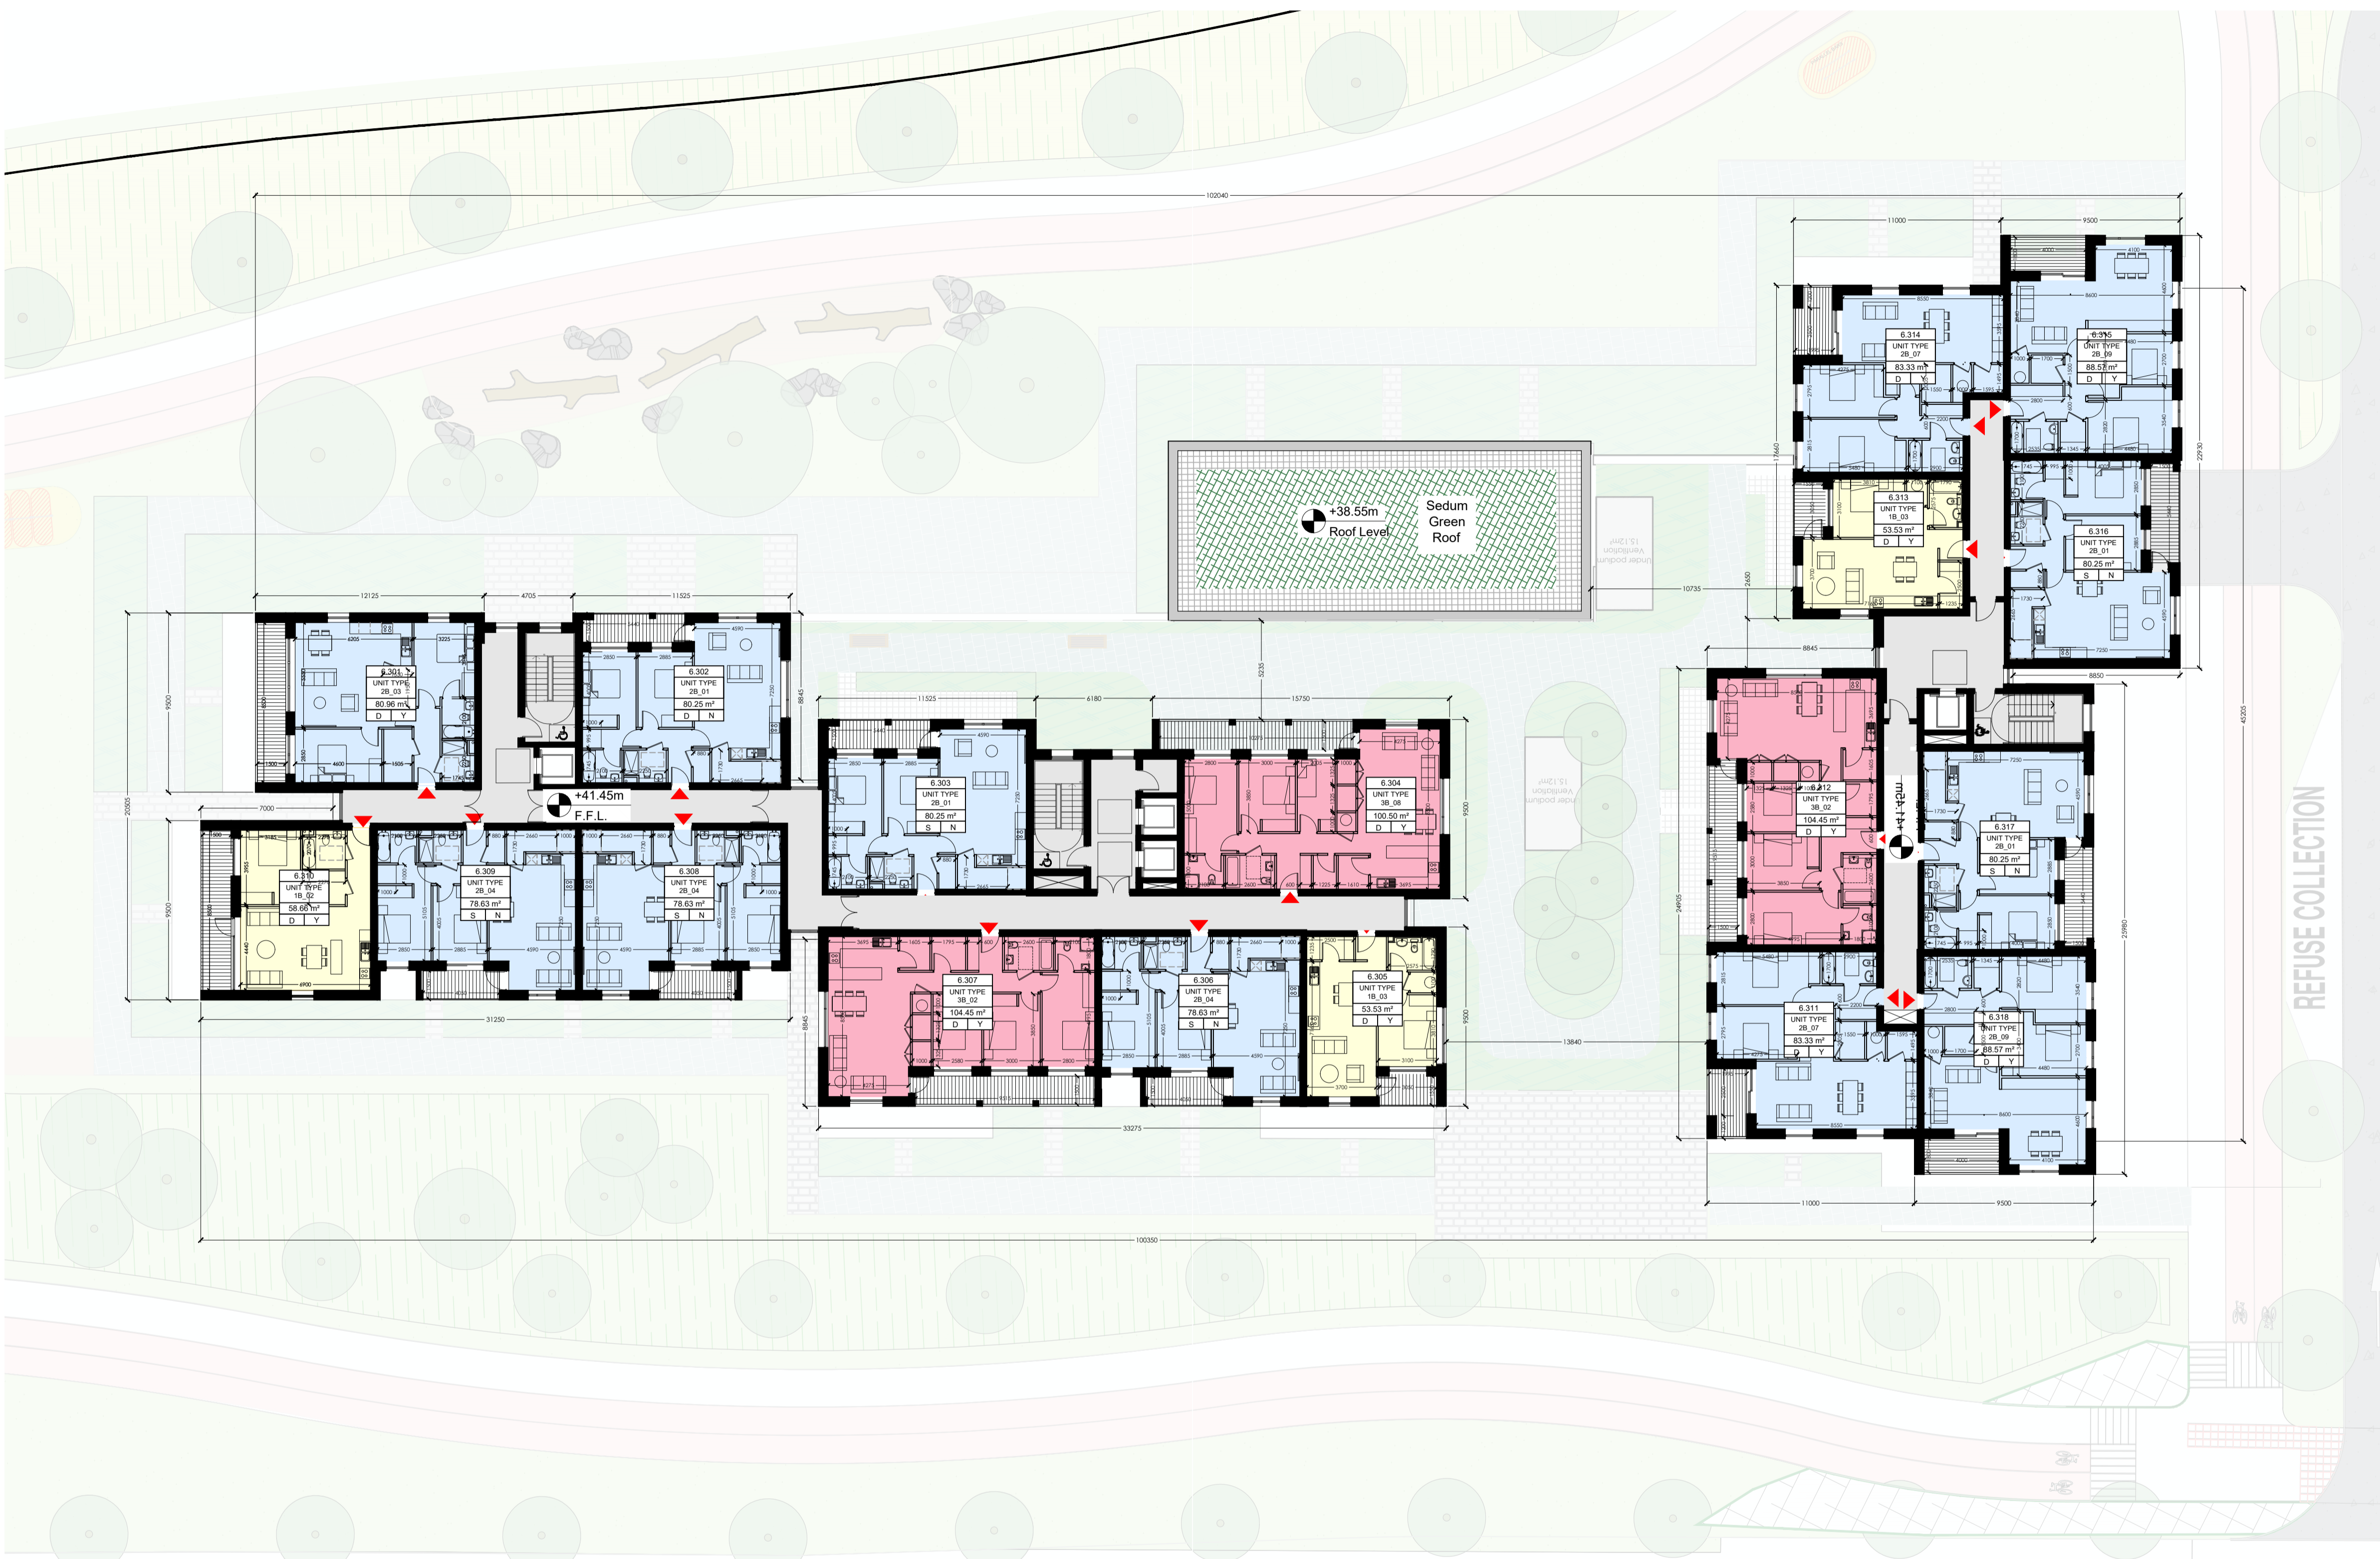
102040

11000 9500

6.314
UNIT TYPE
2B_07
83.33 m²
D Y

6.315
UNIT TYPE
2B_09
88.57 m²
D Y

6.313
UNIT TYPE
1B_03
53.53 m²
D Y

6.316
UNIT TYPE
2B_01
80.25 m²
S N

+38.55m
Roof Level

Sedum
Green
Roof

10735

12125 4705 11525

6.301
UNIT TYPE
2B_03
80.96 m²
D Y

6.302
UNIT TYPE
2B_01
80.25 m²
D N

11525 6180 15750

6.303
UNIT TYPE
2B_01
80.25 m²
S N

6.304
UNIT TYPE
3B_08
100.50 m²
D Y

8845

6.312
UNIT TYPE
3B_02
104.45 m²
D Y

+41.45m
F.F.L.

+41.45m

6.317
UNIT TYPE
2B_01
80.25 m²
S N

7000

6.310
UNIT TYPE
1B_02
58.66 m²
D Y

6.309
UNIT TYPE
2B_04
78.63 m²
S N

6.308
UNIT TYPE
2B_04
78.63 m²
S N

6.307
UNIT TYPE
3B_02
104.45 m²
D Y

6.306
UNIT TYPE
2B_04
78.63 m²
S N

6.305
UNIT TYPE
1B_03
53.53 m²
D Y

6.311
UNIT TYPE
2B_07
83.33 m²
D Y

6.318
UNIT TYPE
2B_09
88.57 m²
D Y

13840

31250

33275

11000 9500

100350

REFUSE COLLECTION